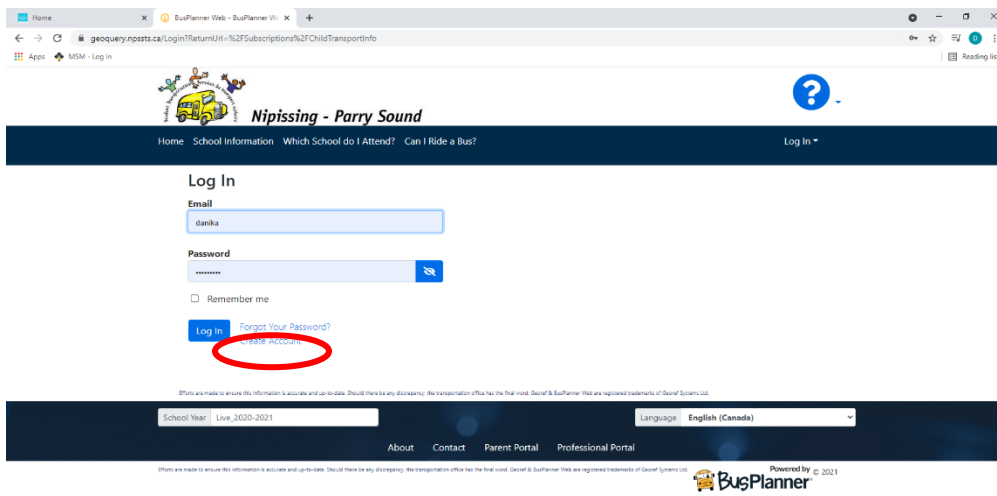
Home ×
BusPlanner Web - BusPlanner W ×
+
geoquery.npssts.ca/Login?ReturnUrl=%2FSubscriptions%2FChildTransportInfo
Apps
MSM - Log In
Reading list

Nipissing - Parry Sound

Home School Information Which School do I Attend? Can I Ride a Bus?
Log In

Log In

Email
danika

Password
••••••••••

Remember me

Log In
Forgot Your Password?
Create Account

Efforts are made to ensure this information is accurate and up-to-date. Should there be any discrepancy, the transportation office has the final word. Georef & BusPlanner Web are registered trademarks of Georef Systems Ltd.

School Year Live_2020-2021
Language English (Canada)

About Contact Parent Portal Professional Portal

Efforts are made to ensure this information is accurate and up-to-date. Should there be any discrepancy, the transportation office has the final word. Georef & BusPlanner Web are registered trademarks of Georef Systems Ltd.
Powered by BusPlanner © 2021